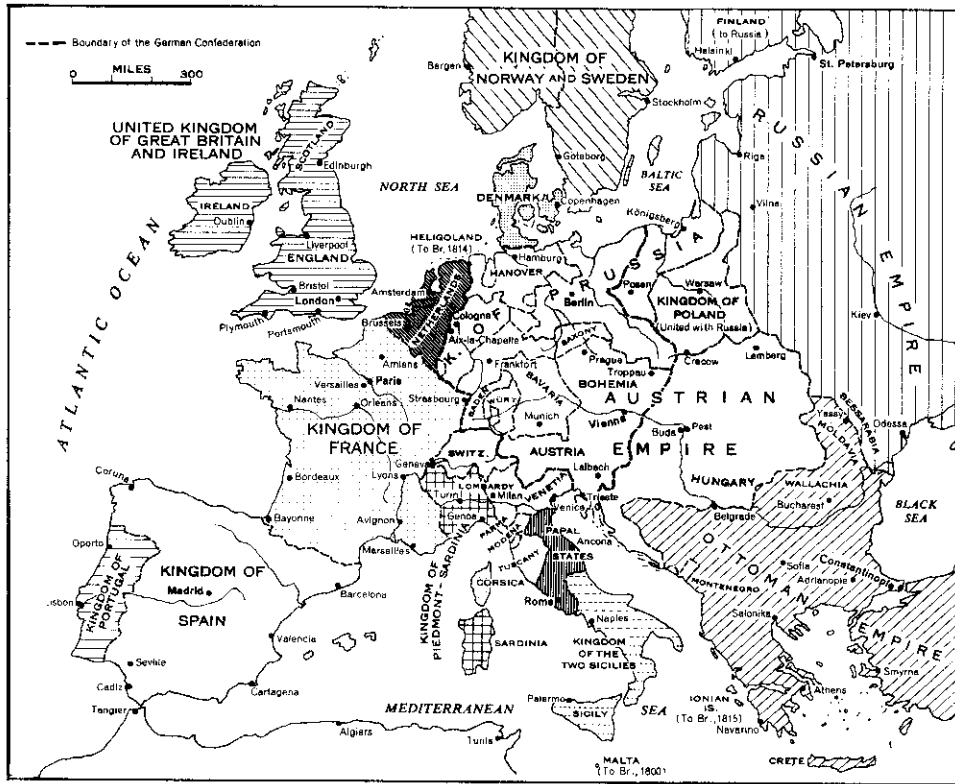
Boundary of the German Confederation

0 MILES 300

UNITED KINGDOM OF GREAT BRITAIN AND IRELAND

SCOTLAND

Edinburgh

IRELAND

Dublin

Liverpool

ENGLAND

Bristol

London

Plymouth

Portsmouth

ATLANTIC OCEAN

NORTH SEA

Bergen

KINGDOM OF NORWAY AND SWEDEN

Stockholm

Goteborg

DENMARK

Copenhagen

BALTIC SEA

FINLAND (to Russia)

Helsinki

St. Petersburg

Riga

RUSSIAN EMPIRE

Vilna

Königsberg

HELIGOLAND (To Br. 1814)

Hamburg

HANOVER

PRUSSIA

Berlin

Posen

Warsaw

KINGDOM OF POLAND (United with Russia)

Kiev

Amsterdam

NETHERLANDS

Brussels

Cologne

Aix-la-Chapelle

Frankfort

SAXONY

Prague

Troppau

Cracow

Lemberg

Amiens

Paris

Versailles

Nantes

Orleans

Strasbourg

BADEN

WURT.

BAVARIA

Munich

BOHEMIA

AUSTRIAN EMPIRE

Vienna

Buda

Pest

Yassy

BESSARABIA

MOLDAVIA

Odessa

KINGDOM OF FRANCE

Geneva

SWITZ.

AUSTRIA

Laibach

HUNGARY

WALLACHIA

Bucharest

BLACK SEA

Coruna

Bordeaux

Lyons

Turin

LOMBARDY

Milan

VENETIA

Venice

Trieste

Bayonne

Avignon

Genoa

PARMA

MODENA

Ancona

PAPAL STATES

Belgrade

OTTOMAN EMPIRE

Oporto

KINGDOM OF PORTUGAL

Lisbon

KINGDOM OF SPAIN

Madrid

Marseilles

KINGDOM OF PIEDMONT-SARDINIA

TUSCANY

CORSICA

Rome

MONTENEGRO

Sofia

Adrianople

Constantinople

Barcelona

Valencia

SARDINIA

Naples

KINGDOM OF THE TWO SICILIES

Salonika

Seville

Cadiz

Cartagena

Tangier

MEDITERRANEAN SEA

Palermo

SICILY

IONIAN IS. (To Br., 1815)

Athens

Smyrna

Navarino

Algiers

Tunis

MALTA (To Br., 1800)

CRETE